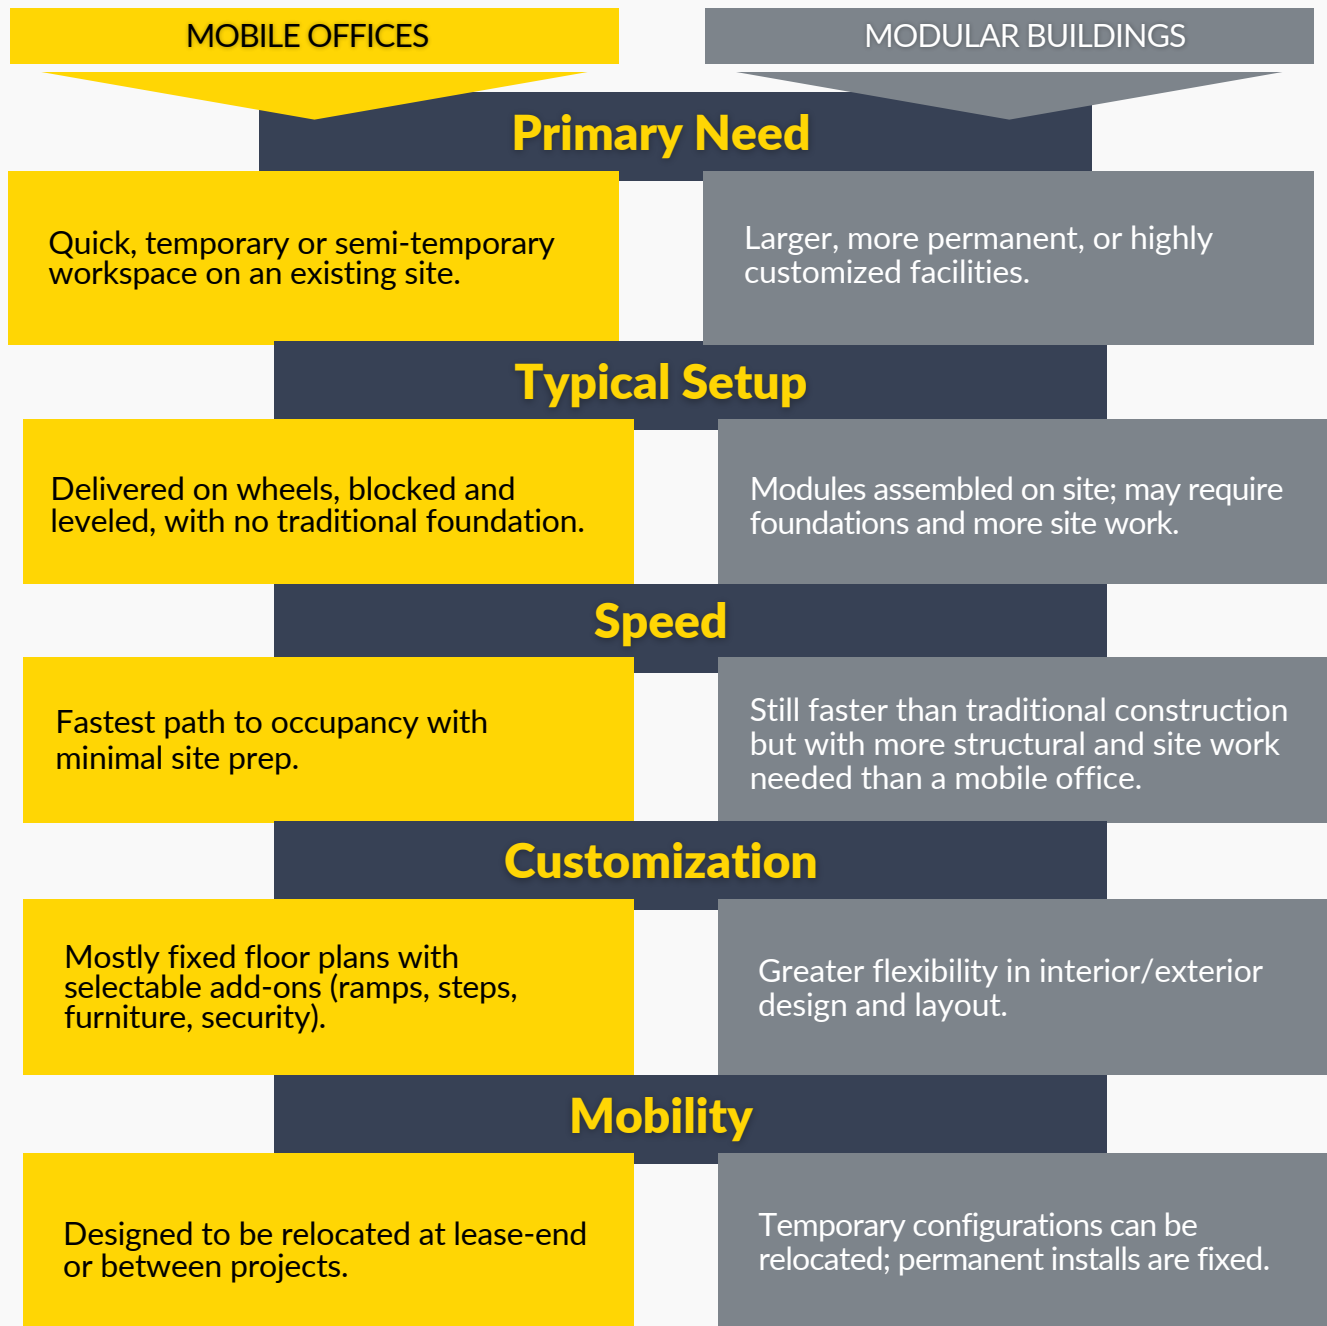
MOBILE OFFICES

MODULAR BUILDINGS

Primary Need

Quick, temporary or semi-temporary workspace on an existing site.

Larger, more permanent, or highly customized facilities.

Typical Setup

Delivered on wheels, blocked and leveled, with no traditional foundation.

Modules assembled on site; may require foundations and more site work.

Speed

Fastest path to occupancy with minimal site prep.

Still faster than traditional construction but with more structural and site work needed than a mobile office.

Customization

Mostly fixed floor plans with selectable add-ons (ramps, steps, furniture, security).

Greater flexibility in interior/exterior design and layout.

Mobility

Designed to be relocated at lease-end or between projects.

Temporary configurations can be relocated; permanent installs are fixed.